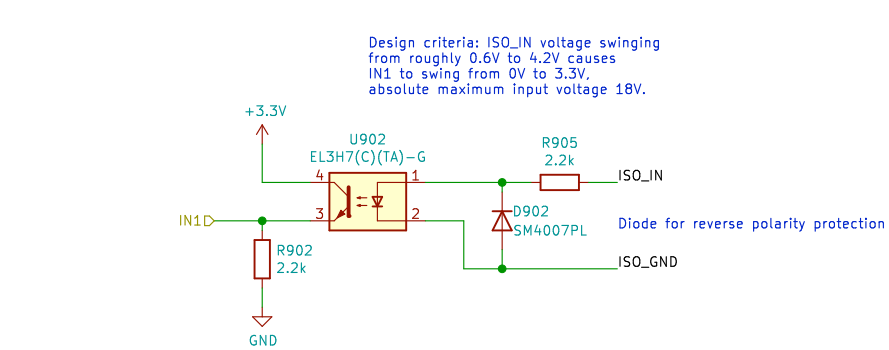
Design criteria: ISO_IN voltage swinging
from roughly 0.6V to 4.2V causes
IN1 to swing from 0V to 3.3V,
absolute maximum input voltage 18V.

+3.3V

U902
EL3H7(C)(TA)-G

4
3
1
2

R905
2.2k

ISO_IN

IN1

D902
SM4007PL

Diode for reverse polarity protection

R902
2.2k

ISO_GND

GND